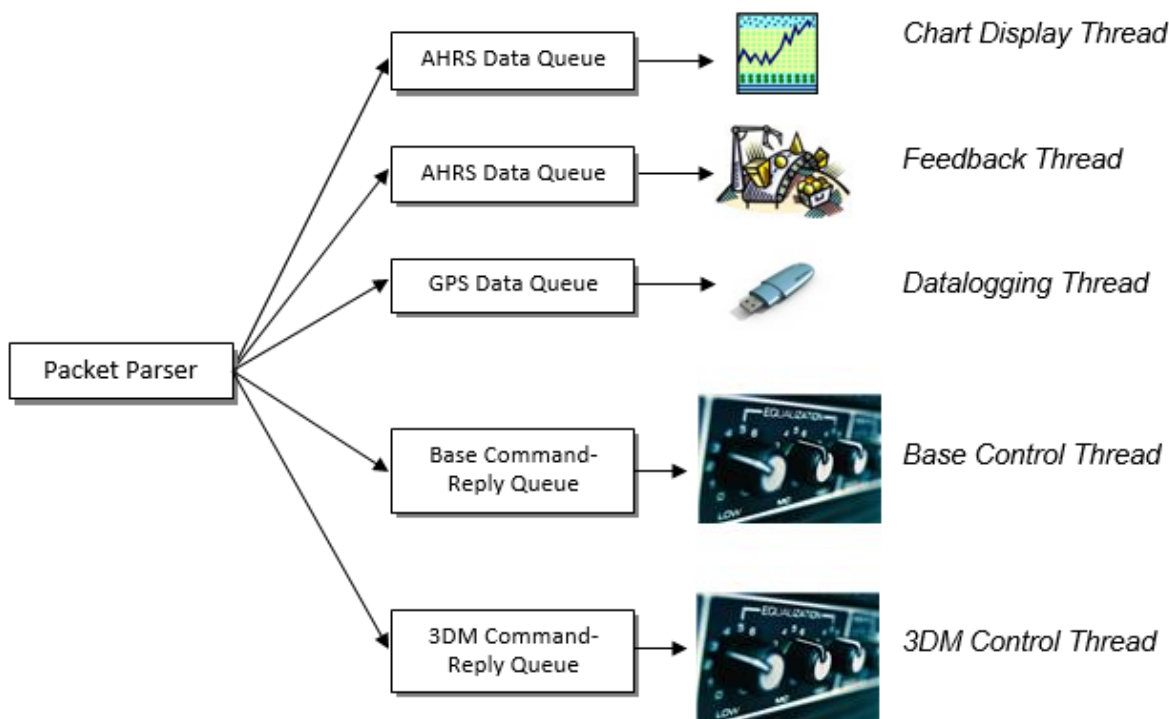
AHRS Data Queue

Chart Display Thread

AHRS Data Queue

Feedback Thread

GPS Data Queue

Datalogging Thread

Packet Parser

Base Command-Reply Queue

EQUALIZATION

LOW

MID

Base Control Thread

3DM Command-Reply Queue

EQUALIZATION

LOW

MID

3DM Control Thread